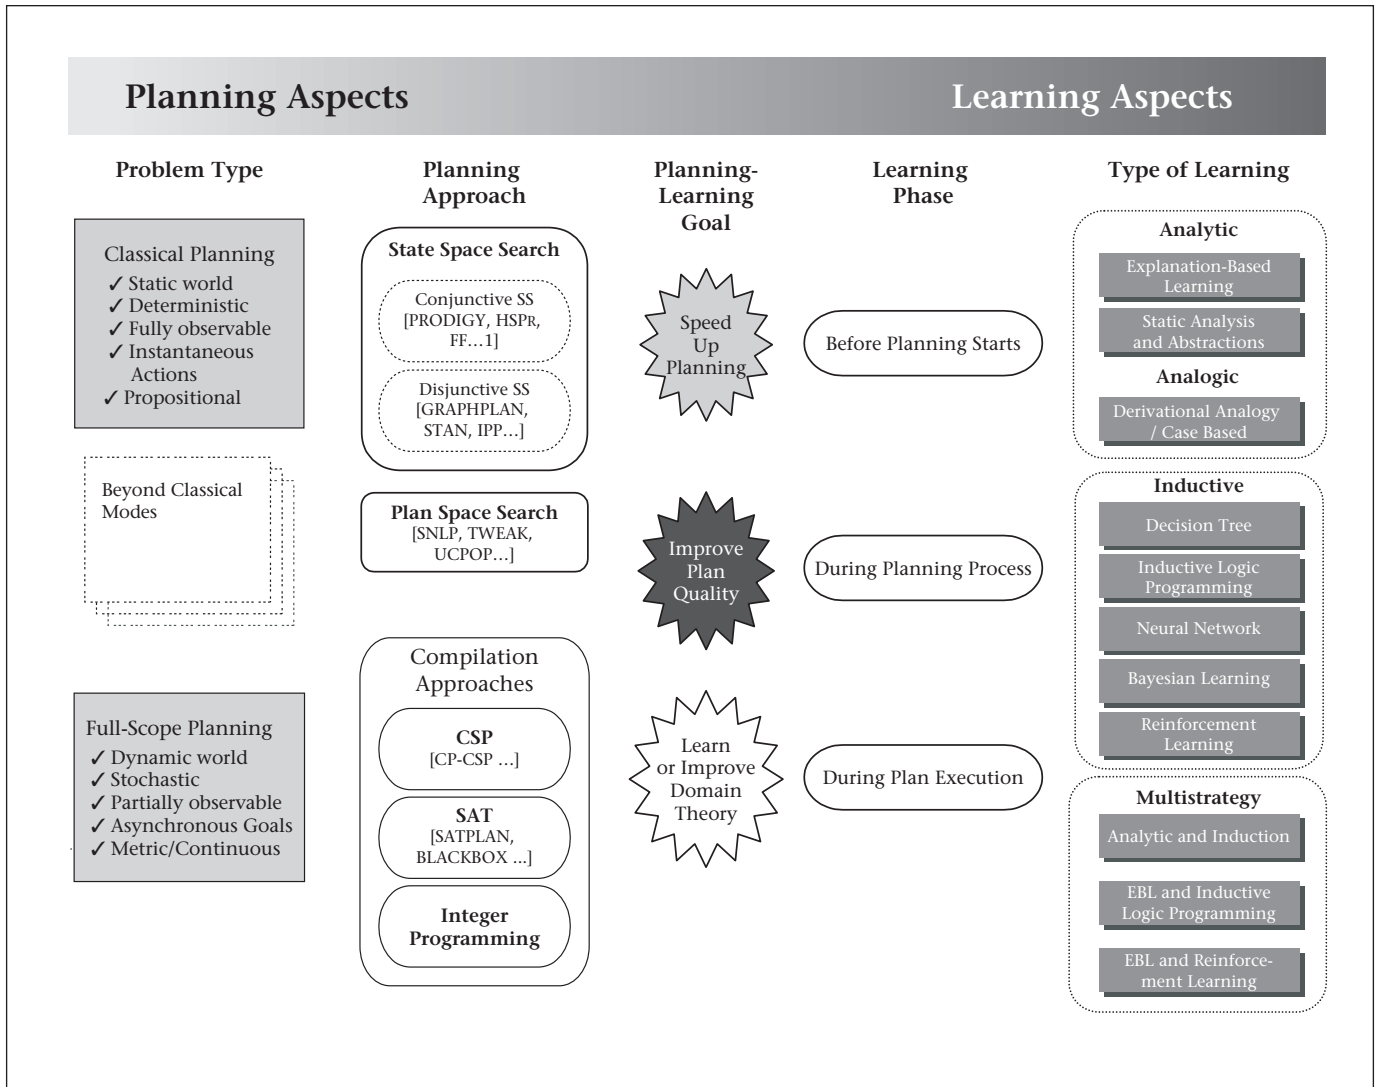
Planning Aspects

Learning Aspects

Problem Type

Planning Approach

Planning-Learning Goal

Learning Phase

Type of Learning

Classical Planning
✓ Static world
✓ Deterministic
✓ Fully observable
✓ Instantaneous Actions
✓ Propositional

Beyond Classical Modes

Full-Scope Planning
✓ Dynamic world
✓ Stochastic
✓ Partially observable
✓ Asynchronous Goals
✓ Metric/Continuous

State Space Search

Conjunctive SS [PRODIGY, HSPr, FF…1]

Disjunctive SS [GRAPHPLAN, STAN, IPP…]

Plan Space Search [SNLP, TWEAK, UCPOP…]

Compilation Approaches

CSP [CP-CSP …]

SAT [SATPLAN, BLACKBOX ...]

Integer Programming

Speed Up Planning

Improve Plan Quality

Learn or Improve Domain Theory

Before Planning Starts

During Planning Process

During Plan Execution

Analytic

Explanation-Based Learning

Static Analysis and Abstractions

Analogic

Derivational Analogy / Case Based

Inductive

Decision Tree

Inductive Logic Programming

Neural Network

Bayesian Learning

Reinforcement Learning

Multistrategy

Analytic and Induction

EBL and Inductive Logic Programming

EBL and Reinforcement Learning